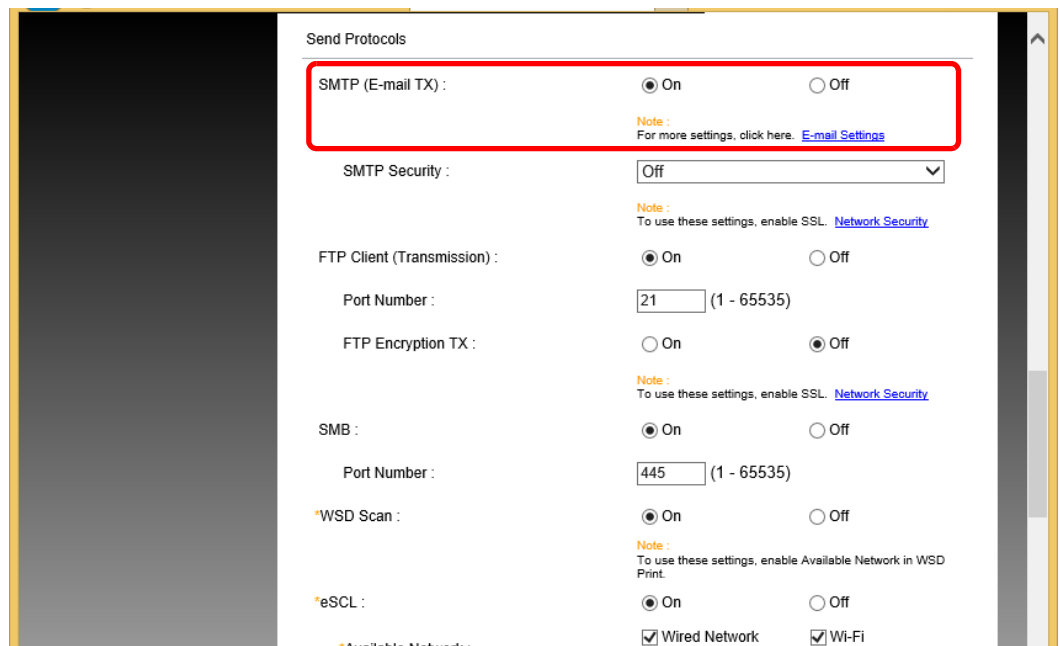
Send Protocols

SMTP (E-mail TX) : On Off

Note :
For more settings, click here. E-mail Settings

SMTP Security : Off

Note :
To use these settings, enable SSL. Network Security

FTP Client (Transmission) : On Off

Port Number : 21 (1 - 65535)

FTP Encryption TX : On Off

Note :
To use these settings, enable SSL. Network Security

SMB : On Off

Port Number : 445 (1 - 65535)

*WSD Scan : On Off

Note :
To use these settings, enable Available Network in WSD Print.

*eSCL : On Off

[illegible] Wired Network Wi-Fi